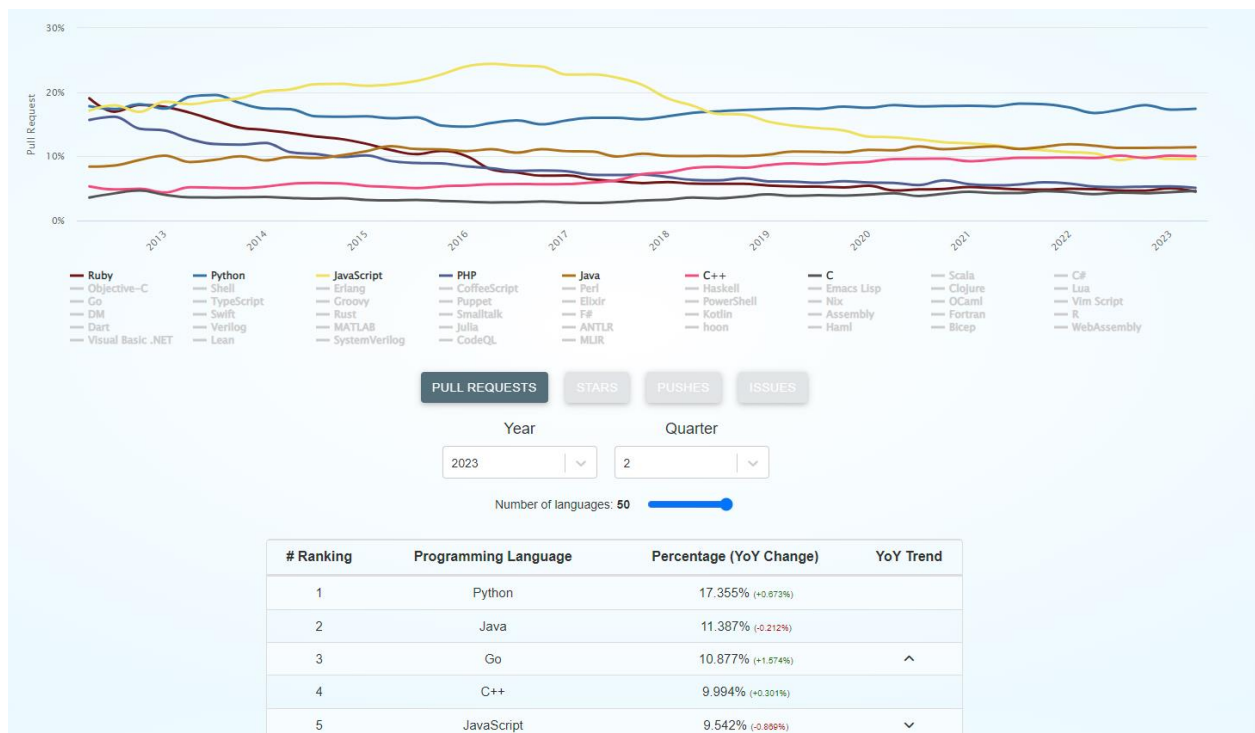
30%
20%
10%
0%
Pull Request
2013
2014
2015
2016
2017
2018
2019
2020
2021
2022
2023

Ruby
Python
JavaScript
PHP
Java
C++
C
Scala
C#
Objective-C
Shell
Erlang
CoffeeScript
Perl
Haskell
Emacs Lisp
Clojure
Lua
Go
TypeScript
Groovy
Puppet
Elixir
PowerShell
Nix
OCaml
Vim Script
DM
Swift
Rust
Smalltalk
F#
Kotlin
Assembly
Fortran
R
Dart
Verilog
MATLAB
Julia
ANTLR
hoon
Haml
Bicep
WebAssembly
Visual Basic .NET
Lean
SystemVerilog
CodeQL
MLIR

PULL REQUESTS
STARS
PUSHES
ISSUES

Year
Quarter
2023
2
Number of languages: 50

| # Ranking | Programming Language | Percentage (YoY Change) | YoY Trend |
|---|---|---|---|
| 1 | Python | 17.355% (+0.673%) | |
| 2 | Java | 11.387% (-0.212%) | |
| 3 | Go | 10.877% (+1.574%) | ^ |
| 4 | C++ | 9.994% (+0.301%) | |
| 5 | JavaScript | 9.542% (-0.856%) | ˅ |